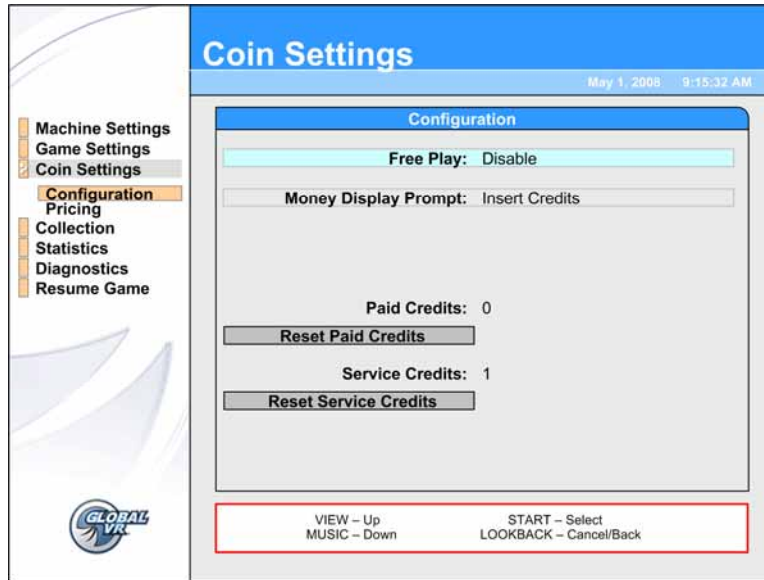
Coin Settings

May 1, 2008 9:15:32 AM

Machine Settings
Game Settings
Coin Settings
Configuration
Pricing
Collection
Statistics
Diagnostics
Resume Game

Configuration

Free Play: Disable

Money Display Prompt: Insert Credits

Paid Credits: 0

Reset Paid Credits

Service Credits: 1

Reset Service Credits

GLOBAL VR

VIEW – Up
MUSIC – Down

START – Select
LOOKBACK – Cancel/Back